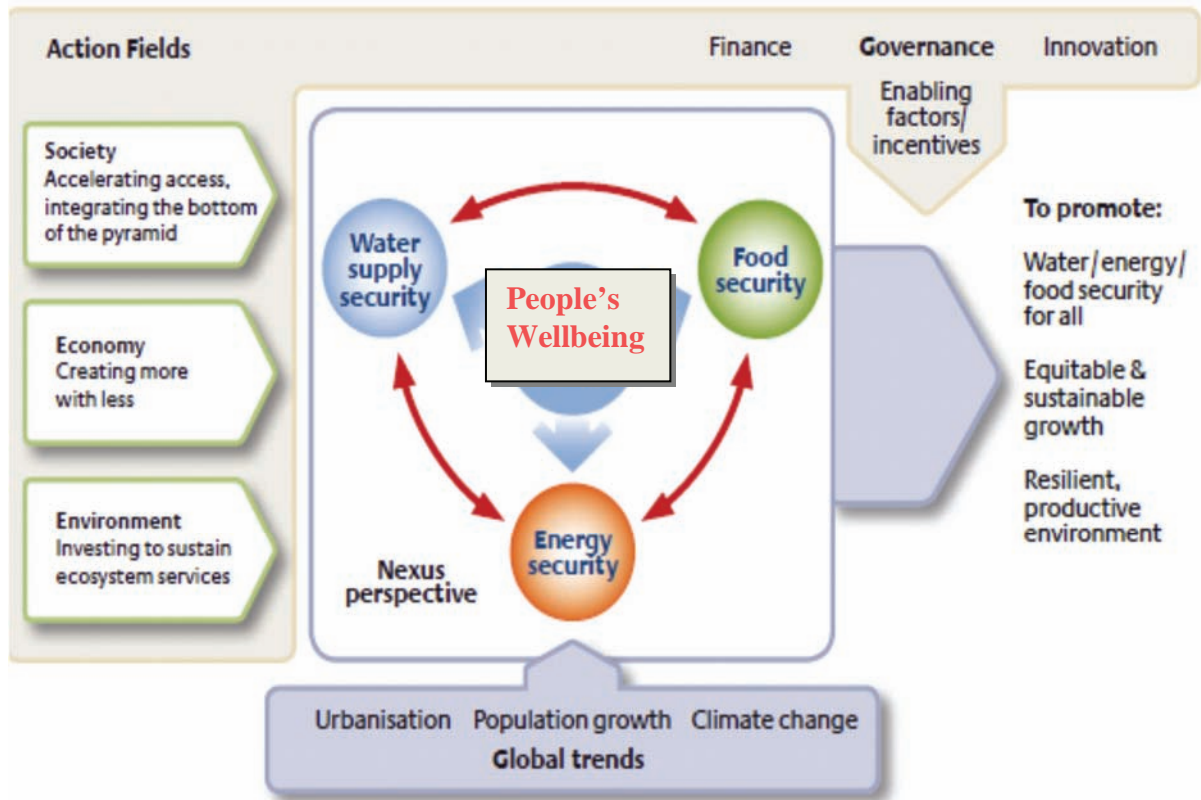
Action Fields

Finance Governance Innovation

Enabling factors/ incentives

Society
Accelerating access, integrating the bottom of the pyramid

Economy
Creating more with less

Environment
Investing to sustain ecosystem services

Water supply security

Food security

People's Wellbeing

Energy security

Nexus perspective

To promote:

Water/energy/ food security for all

Equitable & sustainable growth

Resilient, productive environment

Urbanisation Population growth Climate change
Global trends